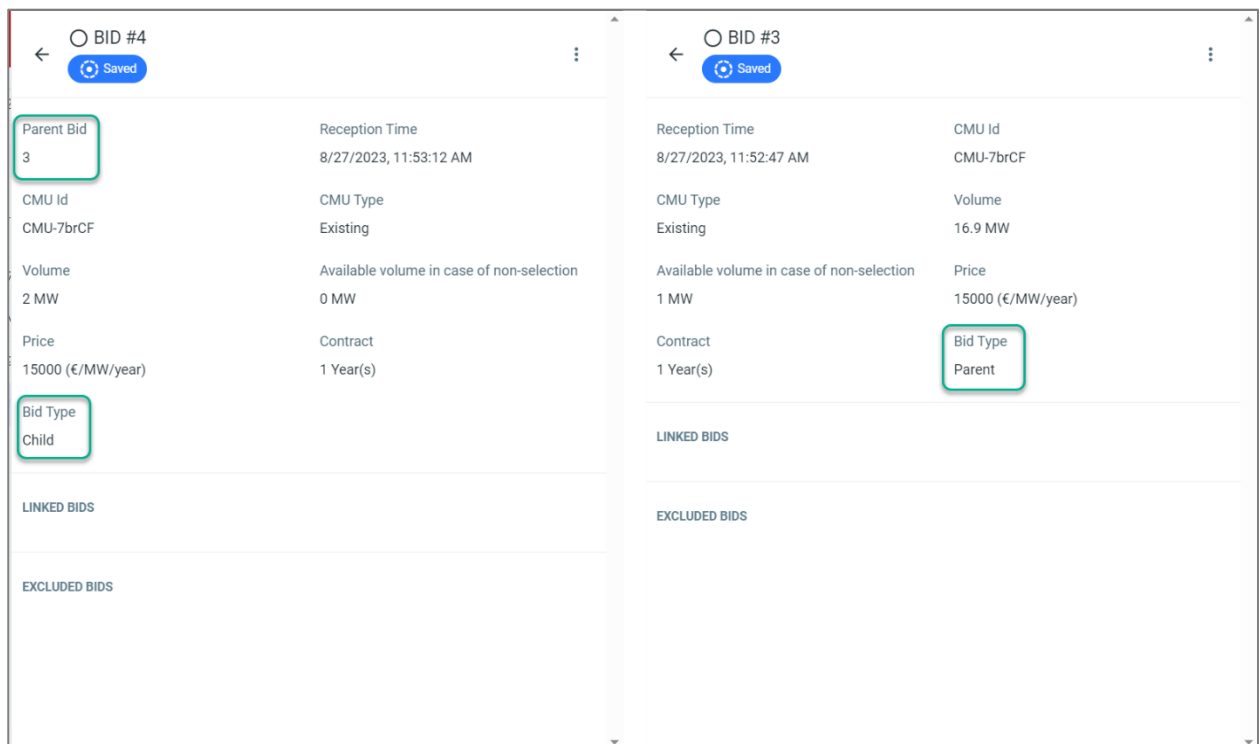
BID #4
Saved

Parent Bid
3

Reception Time
8/27/2023, 11:53:12 AM

CMU Id
CMU-7brCF

CMU Type
Existing

Volume
2 MW

Available volume in case of non-selection
0 MW

Price
15000 (€/MW/year)

Contract
1 Year(s)

Bid Type
Child

LINKED BIDS

EXCLUDED BIDS

BID #3
Saved

Reception Time
8/27/2023, 11:52:47 AM

CMU Id
CMU-7brCF

CMU Type
Existing

Volume
16.9 MW

Available volume in case of non-selection
1 MW

Price
15000 (€/MW/year)

Contract
1 Year(s)

Bid Type
Parent

LINKED BIDS

EXCLUDED BIDS